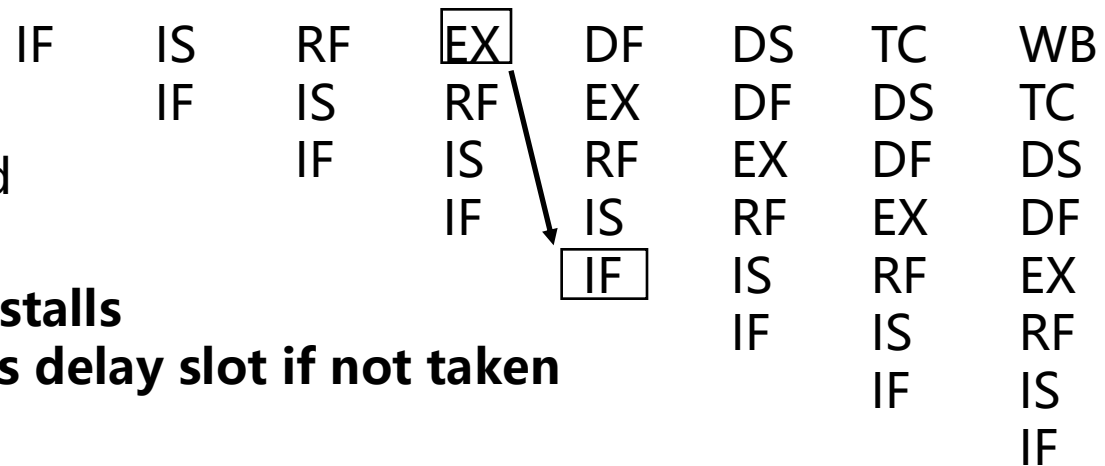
| IF | IS | RF | EX | DF | DS | TC | WB |
|---|---|---|---|---|---|---|---|
| | IF | IS | RF | EX | DF | DS | TC |
| d | | IF | IS | RF | EX | DF | DS |
| | | | IF | IS | RF | EX | DF |
| | | | | IF | IS | RF | EX |
| | | | | | IF | IS | RF |
| | | | | | | IF | IS |
| | | | | | | | IF |

stalls
s delay slot if not taken